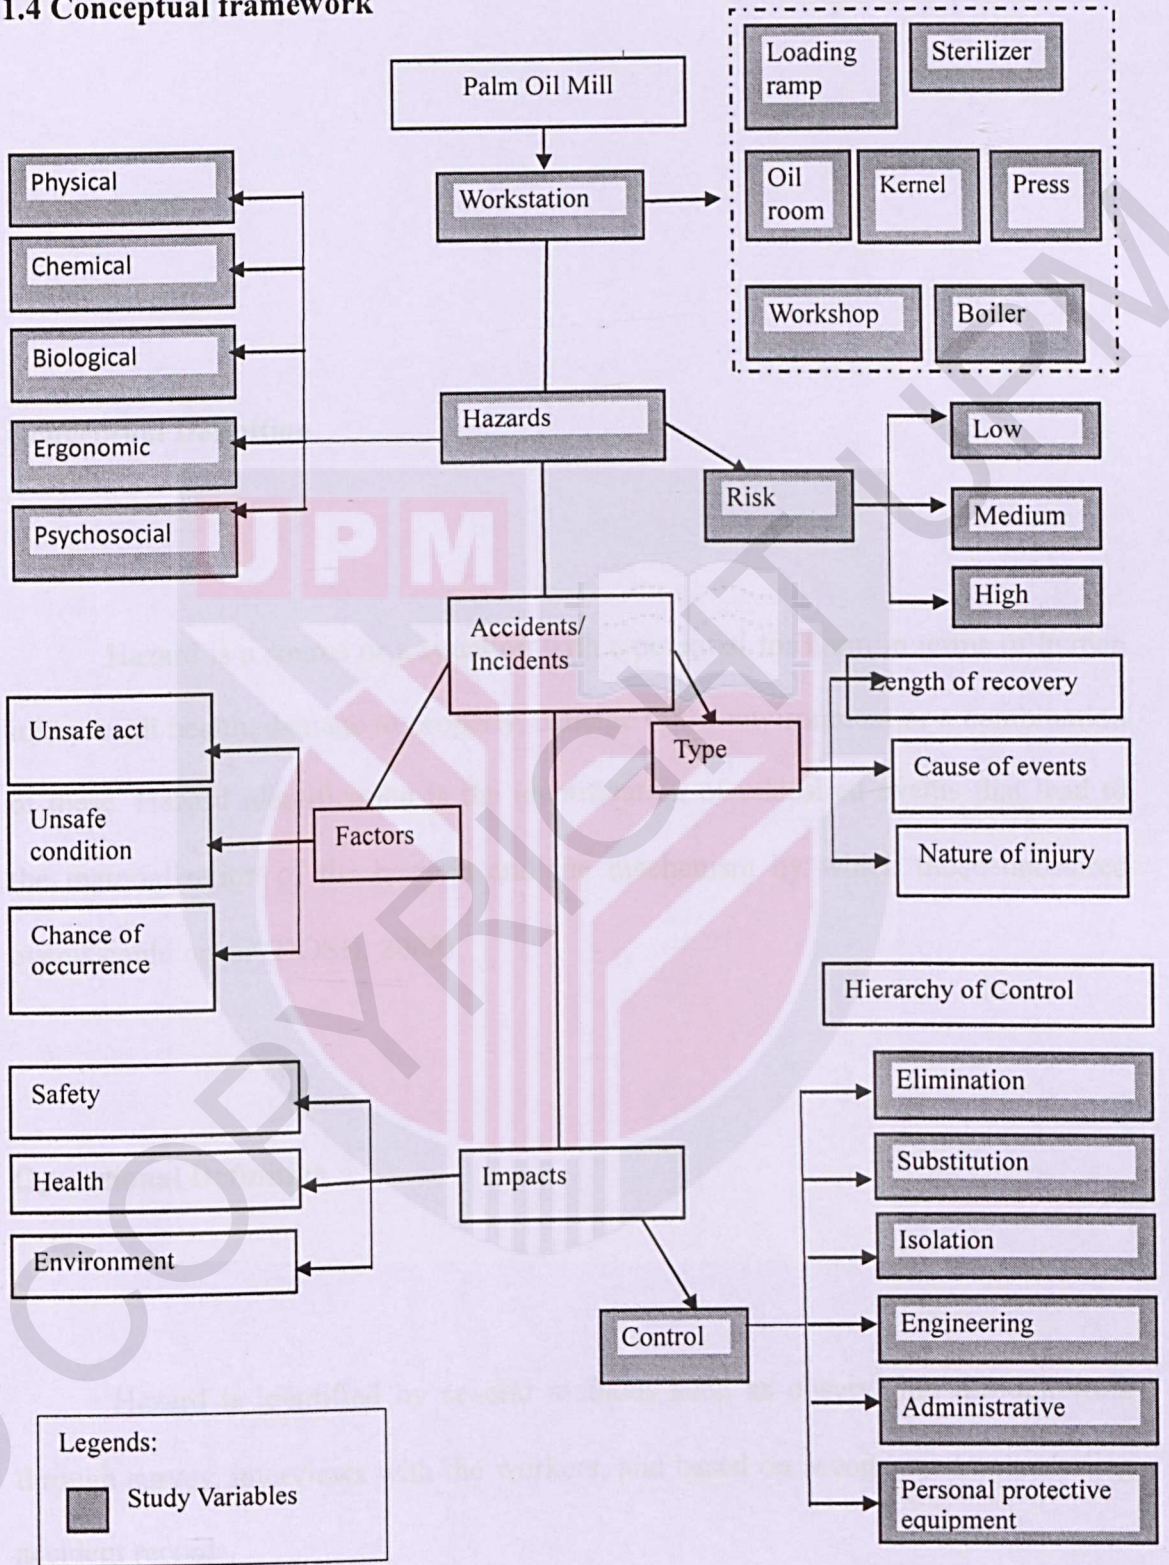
1.4 Conceptual framework

Palm Oil Mill

Workstation

Loading ramp

Sterilizer

Oil room

Kernel

Press

Workshop

Boiler

Physical

Chemical

Biological

Ergonomic

Psychosocial

Hazards

Risk

Low

Medium

High

Accidents/ Incidents

Type

Length of recovery

Cause of events

Nature of injury

Unsafe act

Unsafe condition

Chance of occurrence

Factors

Hierarchy of Control

Elimination

Substitution

Isolation

Engineering

Administrative

Personal protective equipment

Safety

Health

Environment

Impacts

Control

Legends:

Study Variables

UPM

COPYRIGHT UPM